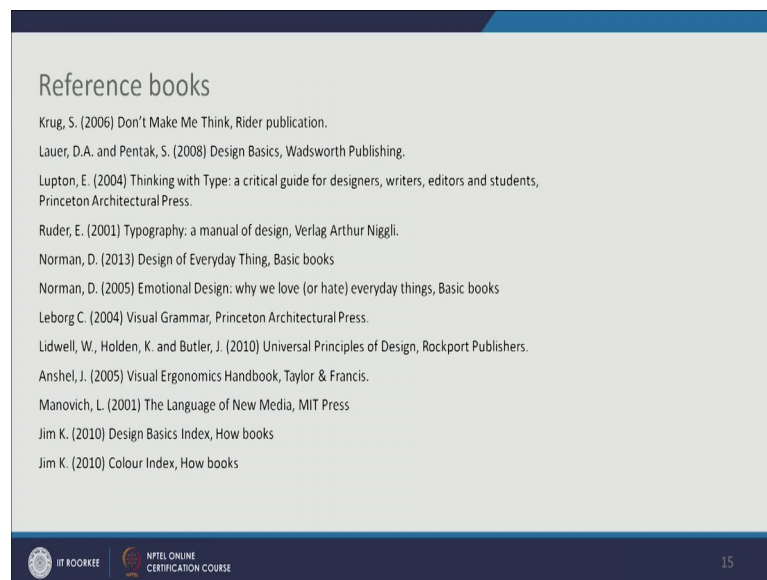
Reference books

Krug, S. (2006) Don't Make Me Think, Rider publication.

Lauer, D.A. and Pentak, S. (2008) Design Basics, Wadsworth Publishing.

Lupton, E. (2004) Thinking with Type: a critical guide for designers, writers, editors and students, Princeton Architectural Press.

Ruder, E. (2001) Typography: a manual of design, Verlag Arthur Niggli.

Norman, D. (2013) Design of Everyday Thing, Basic books

Norman, D. (2005) Emotional Design: why we love (or hate) everyday things, Basic books

Leborg C. (2004) Visual Grammar, Princeton Architectural Press.

Lidwell, W., Holden, K. and Butler, J. (2010) Universal Principles of Design, Rockport Publishers.

Anshel, J. (2005) Visual Ergonomics Handbook, Taylor & Francis.

Manovich, L. (2001) The Language of New Media, MIT Press

Jim K. (2010) Design Basics Index, How books

Jim K. (2010) Colour Index, How books

IIT ROORKEE NPTEL ONLINE CERTIFICATION COURSE 15